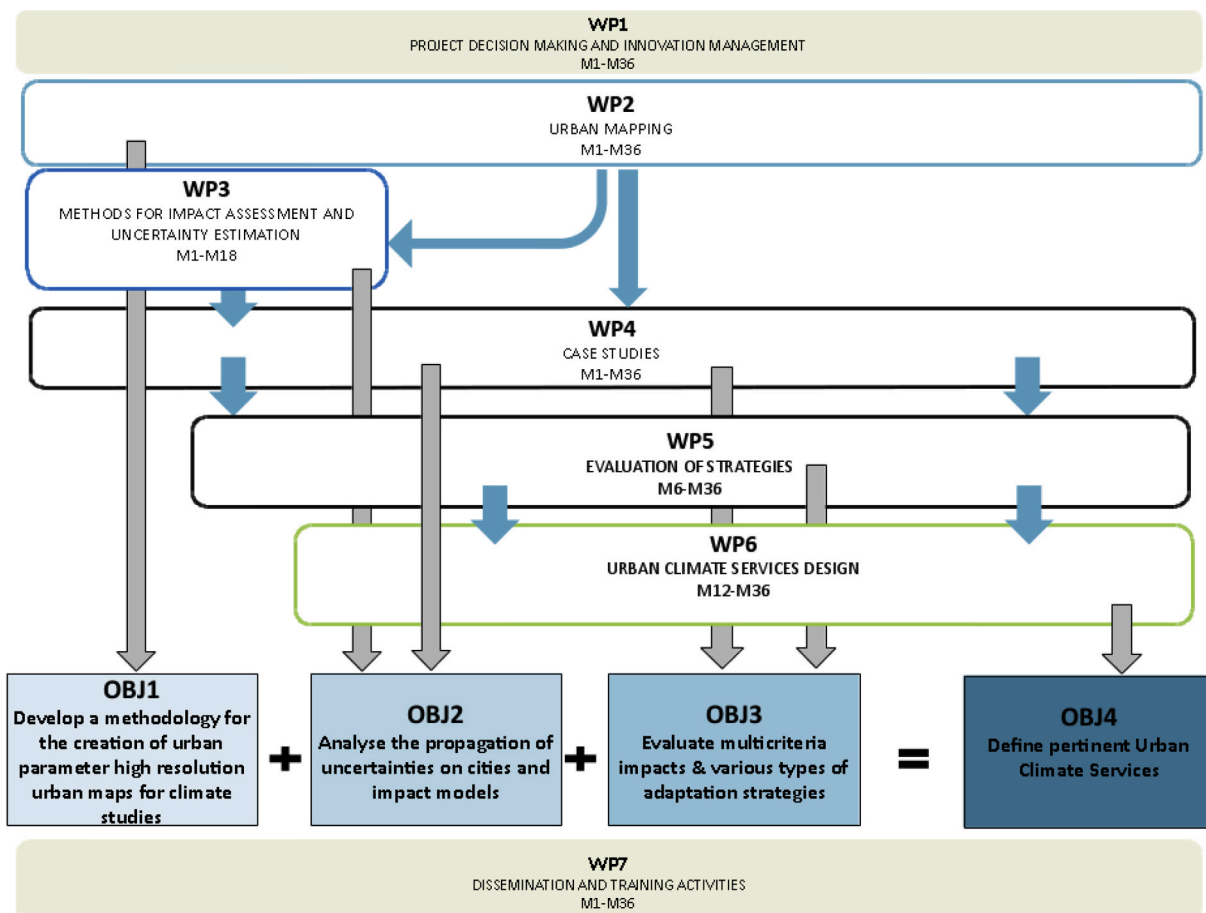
WP1
PROJECT DECISION MAKING AND INNOVATION MANAGEMENT
M1-M36

WP2
URBAN MAPPING
M1-M36

WP3
METHODS FOR IMPACT ASSESSMENT AND UNCERTAINTY ESTIMATION
M1-M18

WP4
CASE STUDIES
M1-M36

WP5
EVALUATION OF STRATEGIES
M6-M36

WP6
URBAN CLIMATE SERVICES DESIGN
M12-M36

OBJ1
Develop a methodology for the creation of urban parameter high resolution urban maps for climate studies

+

OBJ2
Analyse the propagation of uncertainties on cities and impact models

+

OBJ3
Evaluate multicriteria impacts & various types of adaptation strategies

=

OBJ4
Define pertinent Urban Climate Services

WP7
DISSEMINATION AND TRAINING ACTIVITIES
M1-M36